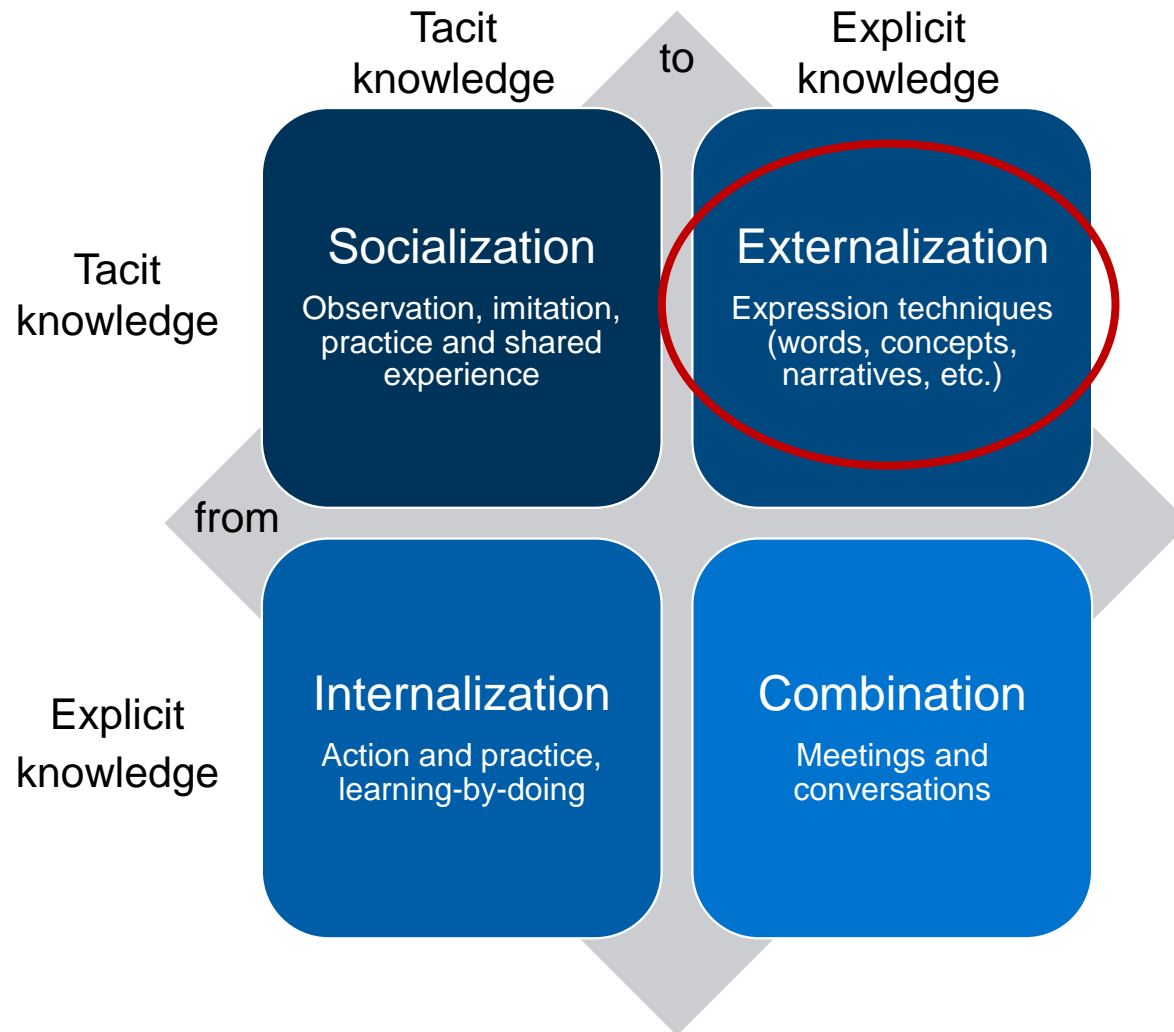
Tacit knowledge

to

Explicit knowledge

Tacit knowledge

Socialization

Observation, imitation, practice and shared experience

Externalization

Expression techniques (words, concepts, narratives, etc.)

from

Explicit knowledge

Internalization

Action and practice, learning-by-doing

Combination

Meetings and conversations